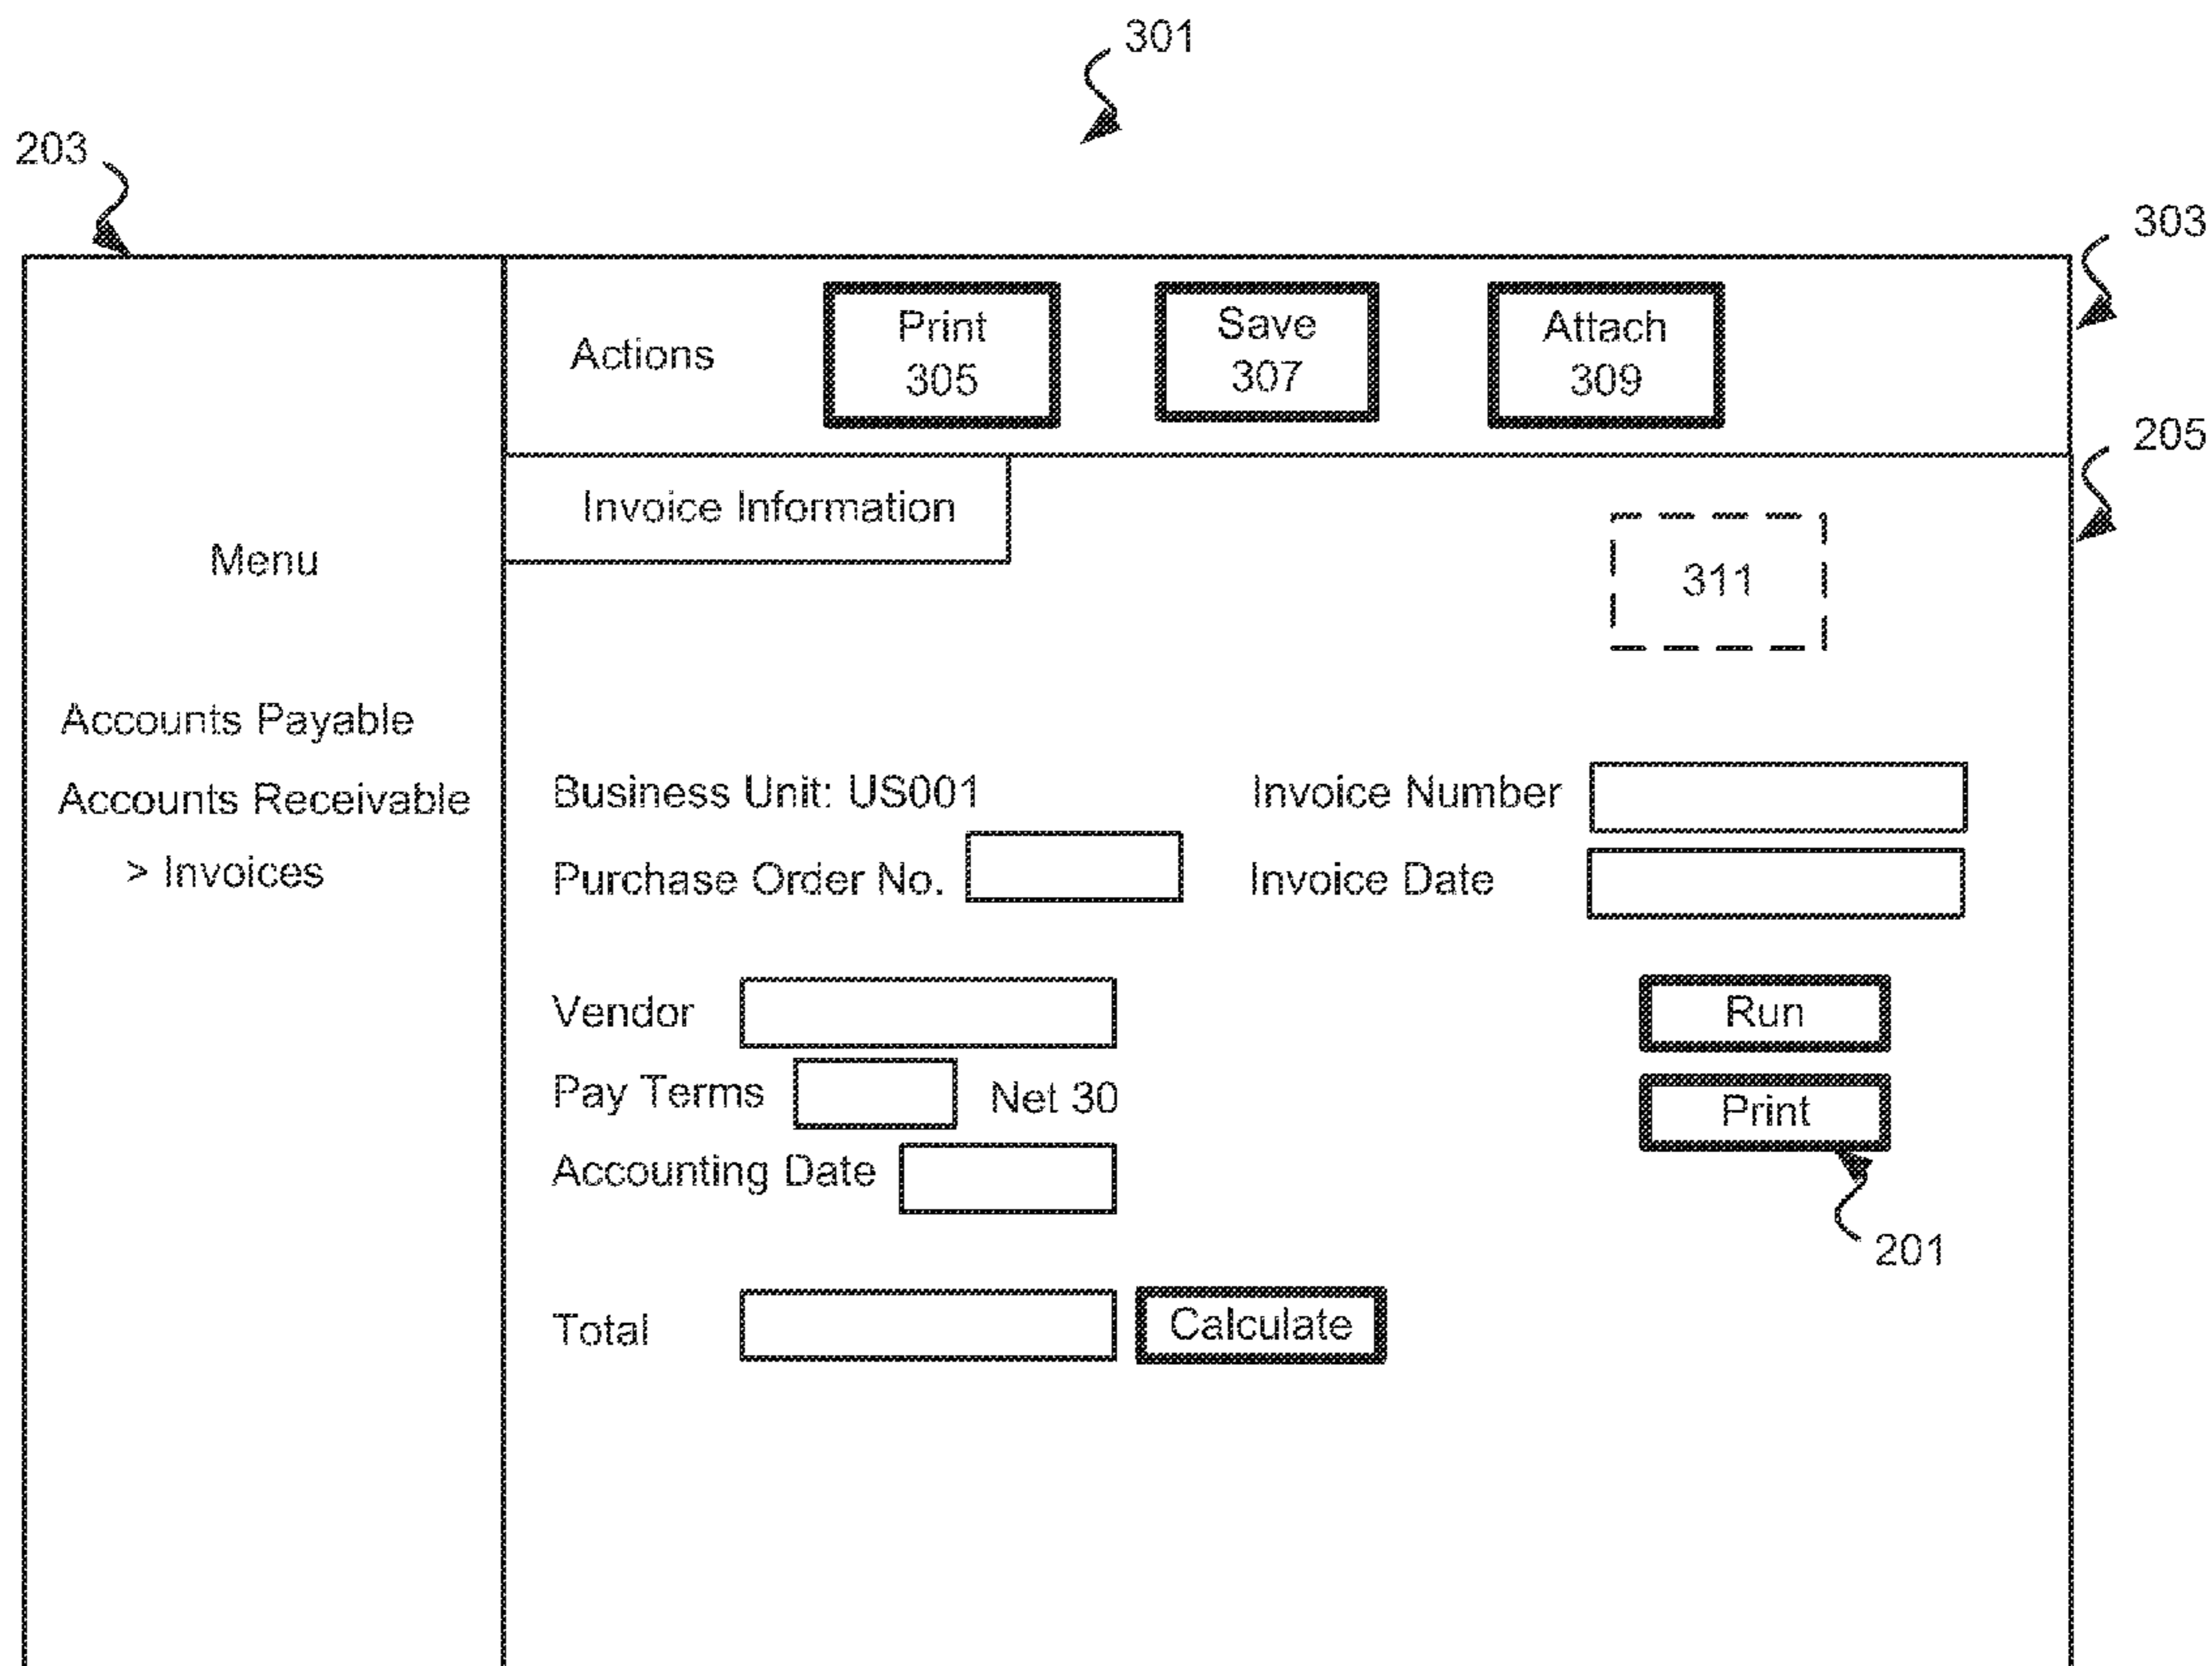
301

203

303

Actions

Print 305

Save 307

Attach 309

205

Invoice Information

311

Menu

Accounts Payable

Accounts Receivable

> Invoices

Business Unit: US001

Invoice Number

Purchase Order No.

Invoice Date

Vendor

Run

Pay Terms

Net 30

Print

Accounting Date

201

Total

Calculate